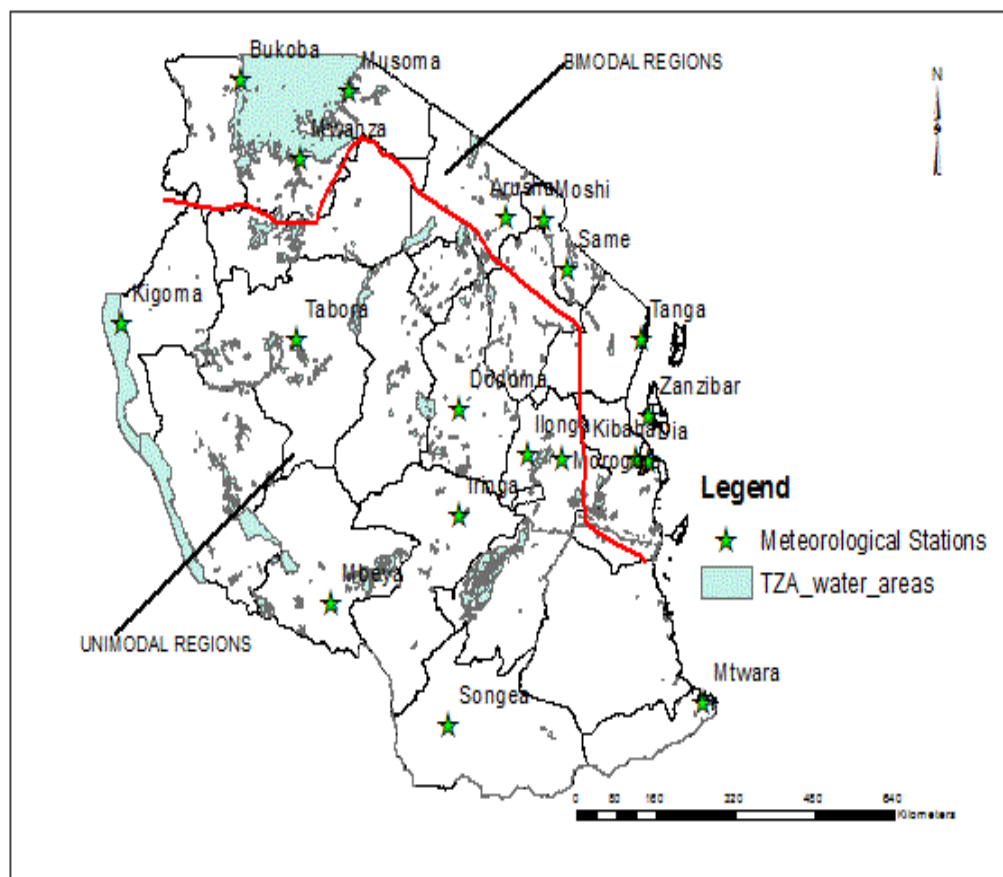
Bukoba
Musoma
BIMODAL REGIONS
N
Mwanza
Arusha
Moshi
Same
Kigoma
Tabora
Tanga
Zanzibar
Dodoma
Ilonga
Kibaha
Dia
Morogoro
Iringa
Legend
Meteorological Stations
TZA_water_areas
Mbeya
UNIMODAL REGIONS
Mtwara
Songea
0 80 160 320 480 640
Kilometers